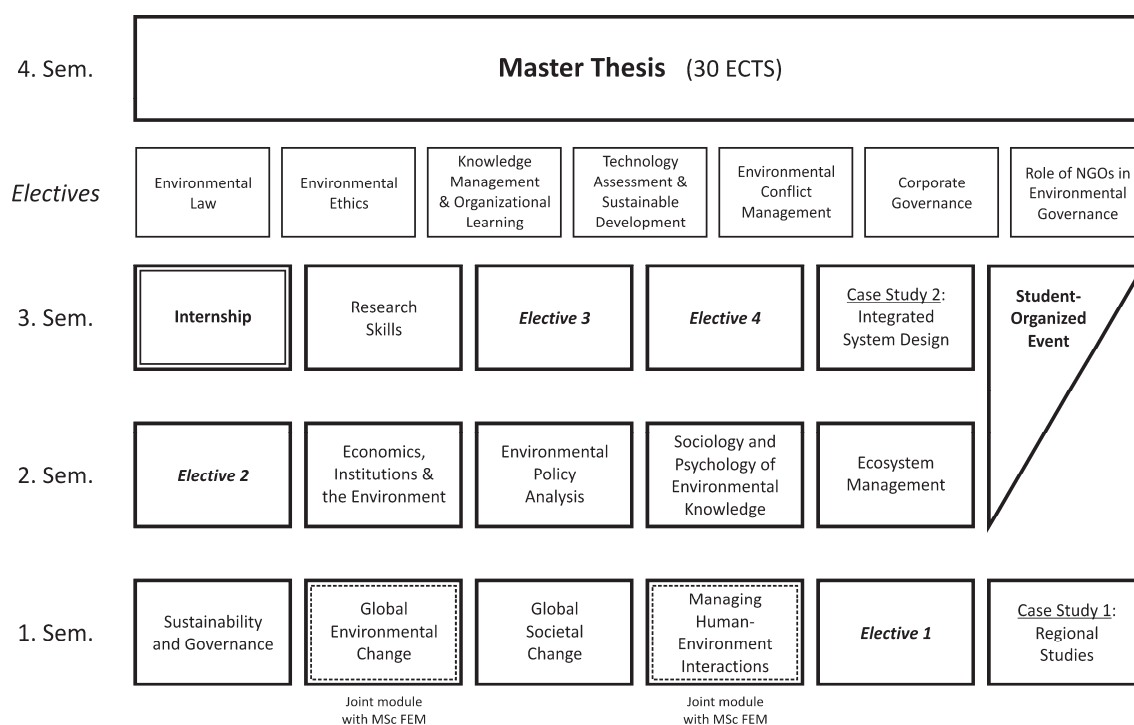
4. Sem.

**Master Thesis** (30 ECTS)

*Electives*

Environmental Law

Environmental Ethics

Knowledge Management & Organizational Learning

Technology Assessment & Sustainable Development

Environmental Conflict Management

Corporate Governance

Role of NGOs in Environmental Governance

3. Sem.

**Internship**

Research Skills

***Elective 3***

***Elective 4***

Case Study 2: Integrated System Design

**Student-Organized Event**

2. Sem.

***Elective 2***

Economics, Institutions & the Environment

Environmental Policy Analysis

Sociology and Psychology of Environmental Knowledge

Ecosystem Management

1. Sem.

Sustainability and Governance

Global Environmental Change

Joint module with MSc FEM

Global Societal Change

Managing Human-Environment Interactions

Joint module with MSc FEM

***Elective 1***

Case Study 1: Regional Studies